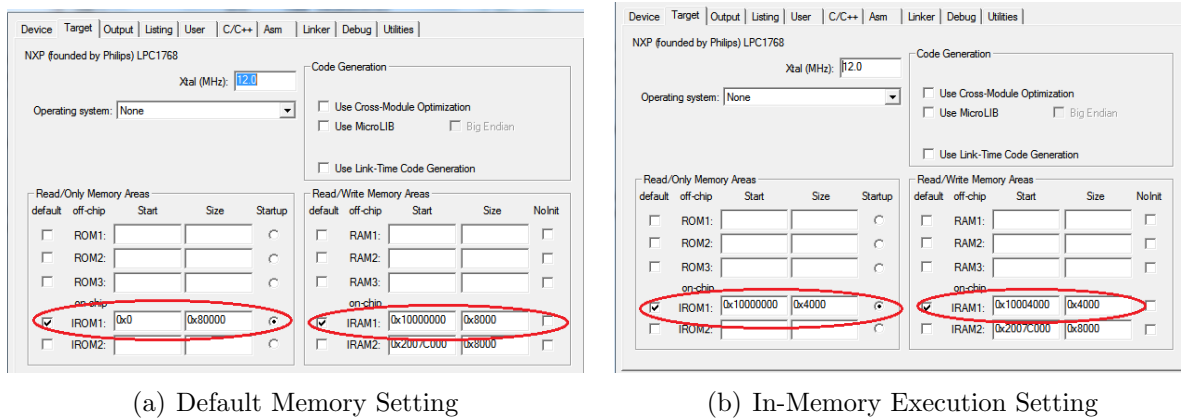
Device | Target | Output | Listing | User | C/C++ | Asm | Linker | Debug | Utilities

NXP (founded by Philips) LPC1768

Xtal (MHz): 12.0

Operating system: None

Code Generation

Use Cross-Module Optimization

Use MicroLIB

Big Endian

Use Link-Time Code Generation

Read/Only Memory Areas

| default | off-chip | Start | Size | Startup |
|---|---|---|---|---|
| | ROM1: | | | |
| | ROM2: | | | |
| | ROM3: | | | |
| | on-chip | | | |
| | IROM1: | 0x0 | 0x80000 | |
| | IROM2: | | | |

Read/Write Memory Areas

| default | off-chip | Start | Size | NoInit |
|---|---|---|---|---|
| | RAM1: | | | |
| | RAM2: | | | |
| | RAM3: | | | |
| | on-chip | | | |
| | IRAM1: | 0x10000000 | 0x8000 | |
| | IRAM2: | 0x2007C000 | 0x8000 | |

(a) Default Memory Setting

Device | Target | Output | Listing | User | C/C++ | Asm | Linker | Debug | Utilities

NXP (founded by Philips) LPC1768

Xtal (MHz): 12.0

Operating system: None

Code Generation

Use Cross-Module Optimization

Use MicroLIB

Big Endian

Use Link-Time Code Generation

Read/Only Memory Areas

| default | off-chip | Start | Size | Startup |
|---|---|---|---|---|
| | ROM1: | | | |
| | ROM2: | | | |
| | ROM3: | | | |
| | on-chip | | | |
| | IROM1: | 0x10000000 | 0x4000 | |
| | IROM2: | | | |

Read/Write Memory Areas

| default | off-chip | Start | Size | NoInit |
|---|---|---|---|---|
| | RAM1: | | | |
| | RAM2: | | | |
| | RAM3: | | | |
| | on-chip | | | |
| | IRAM1: | 0x10004000 | 0x4000 | |
| | IRAM2: | 0x2007C000 | 0x8000 | |

(b) In-Memory Execution Setting